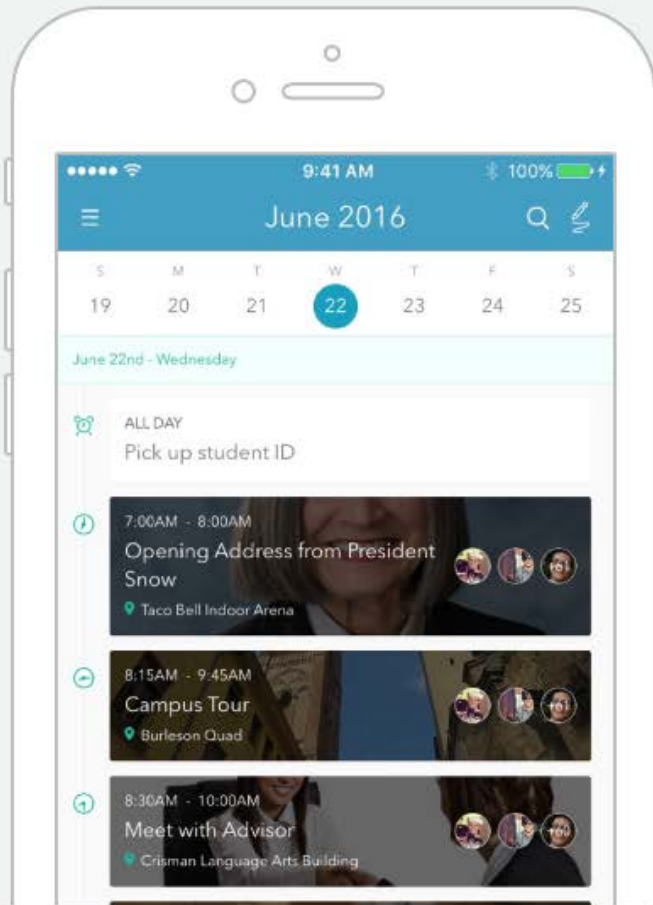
9:41 AM
100%

June 2016

| S | M | T | W | T | F | S |
|---|---|---|---|---|---|---|
| 19 | 20 | 21 | 22 | 23 | 24 | 25 |

June 22nd - Wednesday

ALL DAY
Pick up student ID

7:00AM - 8:00AM
Opening Address from President Snow
Taco Bell Indoor Arena

8:15AM - 9:45AM
Campus Tour
Burleson Quad

8:30AM - 10:00AM
Meet with Advisor
Crisman Language Arts Building